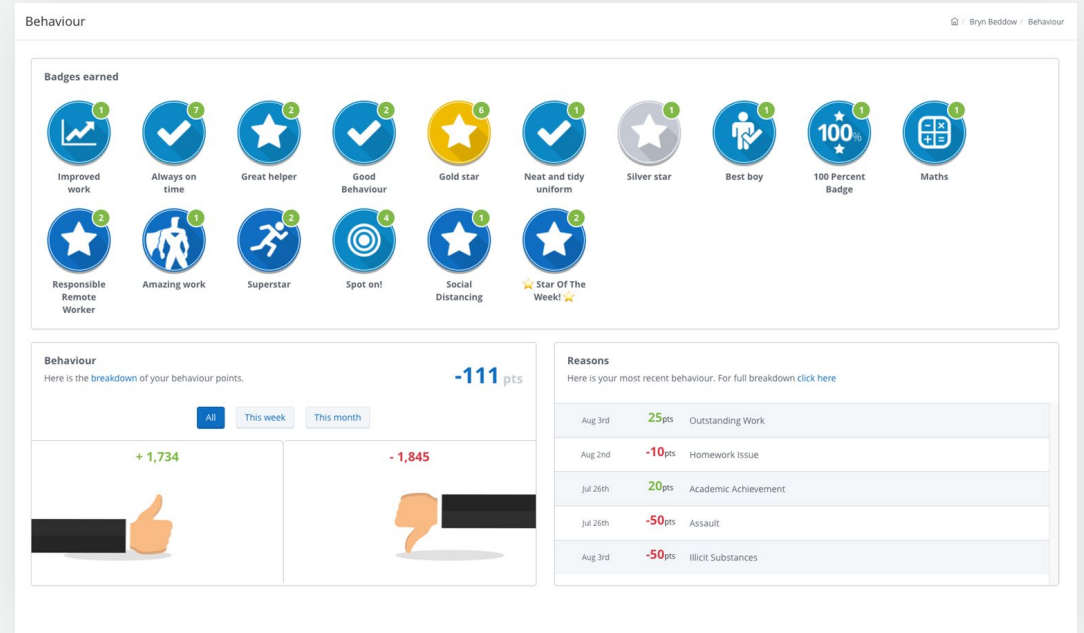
Behaviour

Bryn Beddow / Behaviour

Badges earned

1 Improved work
7 Always on time
2 Great helper
2 Good Behaviour
6 Gold star
1 Neat and tidy uniform
1 Silver star
1 Best boy
1 100% 100 Percent Badge
1 Maths
2 Responsible Remote Worker
1 Amazing work
2 Superstar
4 Spot on!
1 Social Distancing
2 ⭐ Star Of The Week! ⭐

Behaviour
Here is the breakdown of your behaviour points.

-111 pts

All | This week | This month

+ 1,734

- 1,845

Reasons
Here is your most recent behaviour. For full breakdown click here

| | | |
|---|---|---|
| Aug 3rd | 25pts | Outstanding Work |
| Aug 2nd | -10pts | Homework Issue |
| Jul 26th | 20pts | Academic Achievement |
| Jul 26th | -50pts | Assault |
| Aug 3rd | -50pts | Illicit Substances |